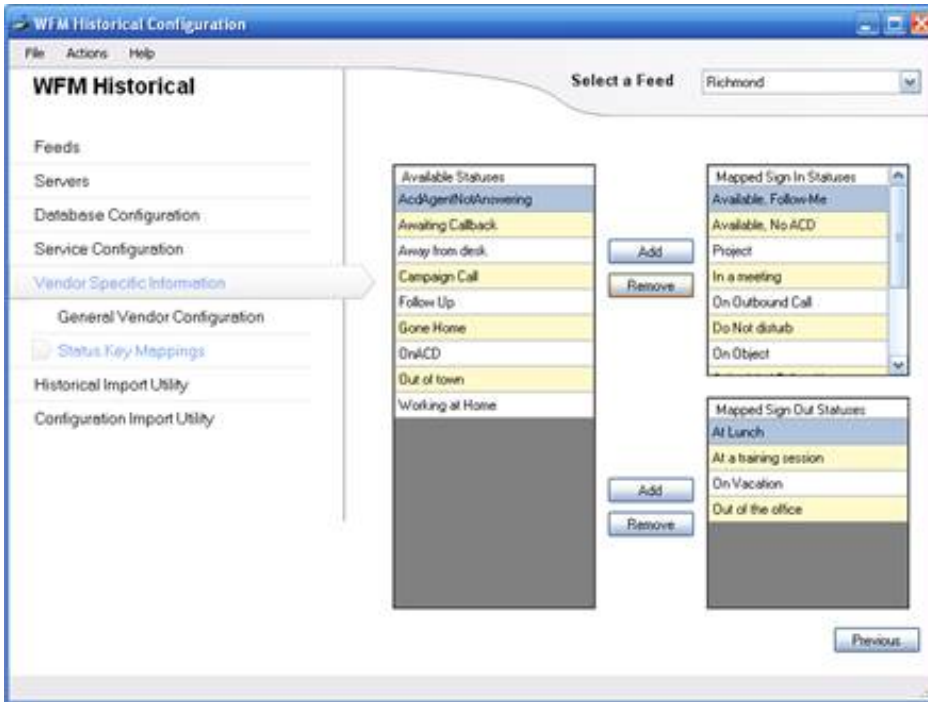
WFM Historical Configuration

File Actions Help

WFM Historical

Select a Feed Richmond

Feeds
Servers
Database Configuration
Service Configuration
Vendor Specific Information
General Vendor Configuration
Status Key Mappings
Historical Import Utility
Configuration Import Utility

Available Statuses
AcdAgentNotAnswering
Awaiting Callback
Away from desk
Campaign Call
Follow Up
Gone Home
OnACD
Out of town
Working at Home

Add
Remove

Mapped Sign In Statuses
Available, Follow-Me
Available, No ACD
Project
In a meeting
On Outbound Call
Do Not disturb
On Object

Add
Remove

Mapped Sign Out Statuses
At Lunch
At a training session
On Vacation
Out of the office

Previous